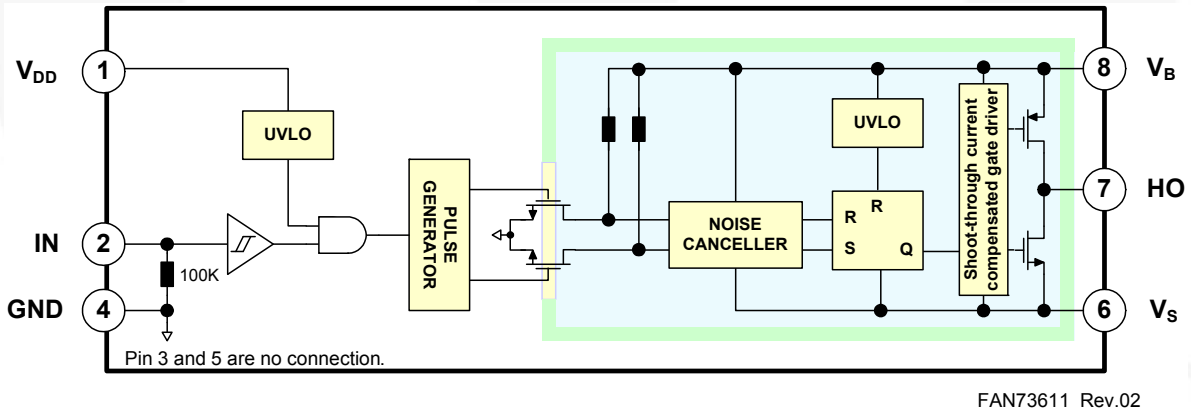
$V_{DD}$ 1

UVLO

IN 2

100K

GND 4

PULSE GENERATOR

NOISE CANCELLER

UVLO

R R

S Q

Shoot-through current compensated gate driver

8 $V_B$

7 HO

6 $V_S$

Pin 3 and 5 are no connection.

FAN73611 Rev.02